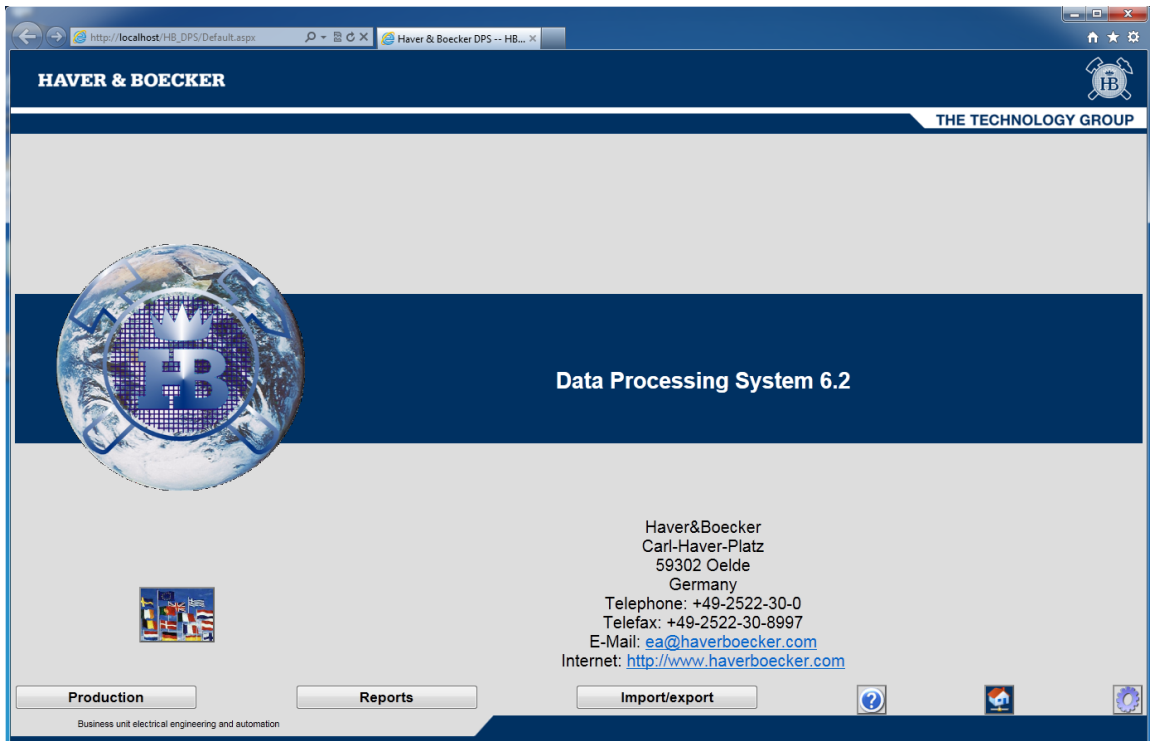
http://localhost/HB_DPS/Default.aspx

Haver & Boecker DPS -- HB...

HAVER & BOECKER

HB

THE TECHNOLOGY GROUP

HB

Data Processing System 6.2

Haver&Boecker
Carl-Haver-Platz
59302 Oelde
Germany
Telephone: +49-2522-30-0
Telefax: +49-2522-30-8997
E-Mail: ea@haverboecker.com
Internet: http://www.haverboecker.com

Production

Reports

Import/export

Business unit electrical engineering and automation